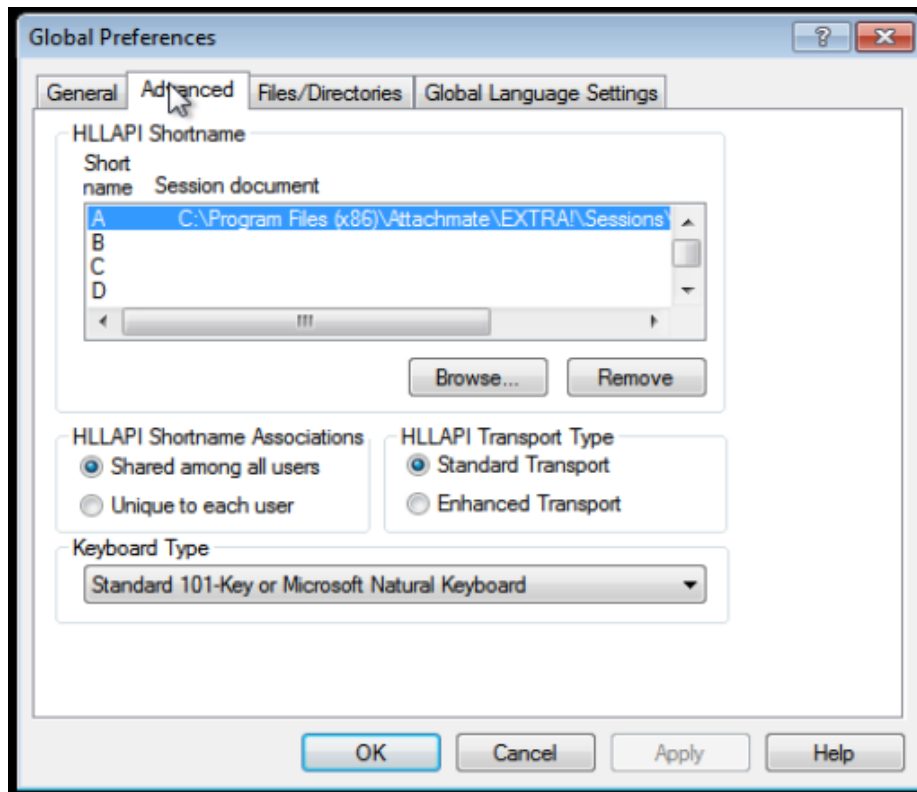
Global Preferences

?

General

Advanced

Files/Directories

Global Language Settings

HLLAPI Shortname

Short name

Session document

A C:\Program Files (x86)\Attachmate\EXTRA!\Sessions\

B

C

D

Browse...

Remove

HLLAPI Shortname Associations

Shared among all users

Unique to each user

HLLAPI Transport Type

Standard Transport

Enhanced Transport

Keyboard Type

Standard 101-Key or Microsoft Natural Keyboard

OK

Cancel

Apply

Help